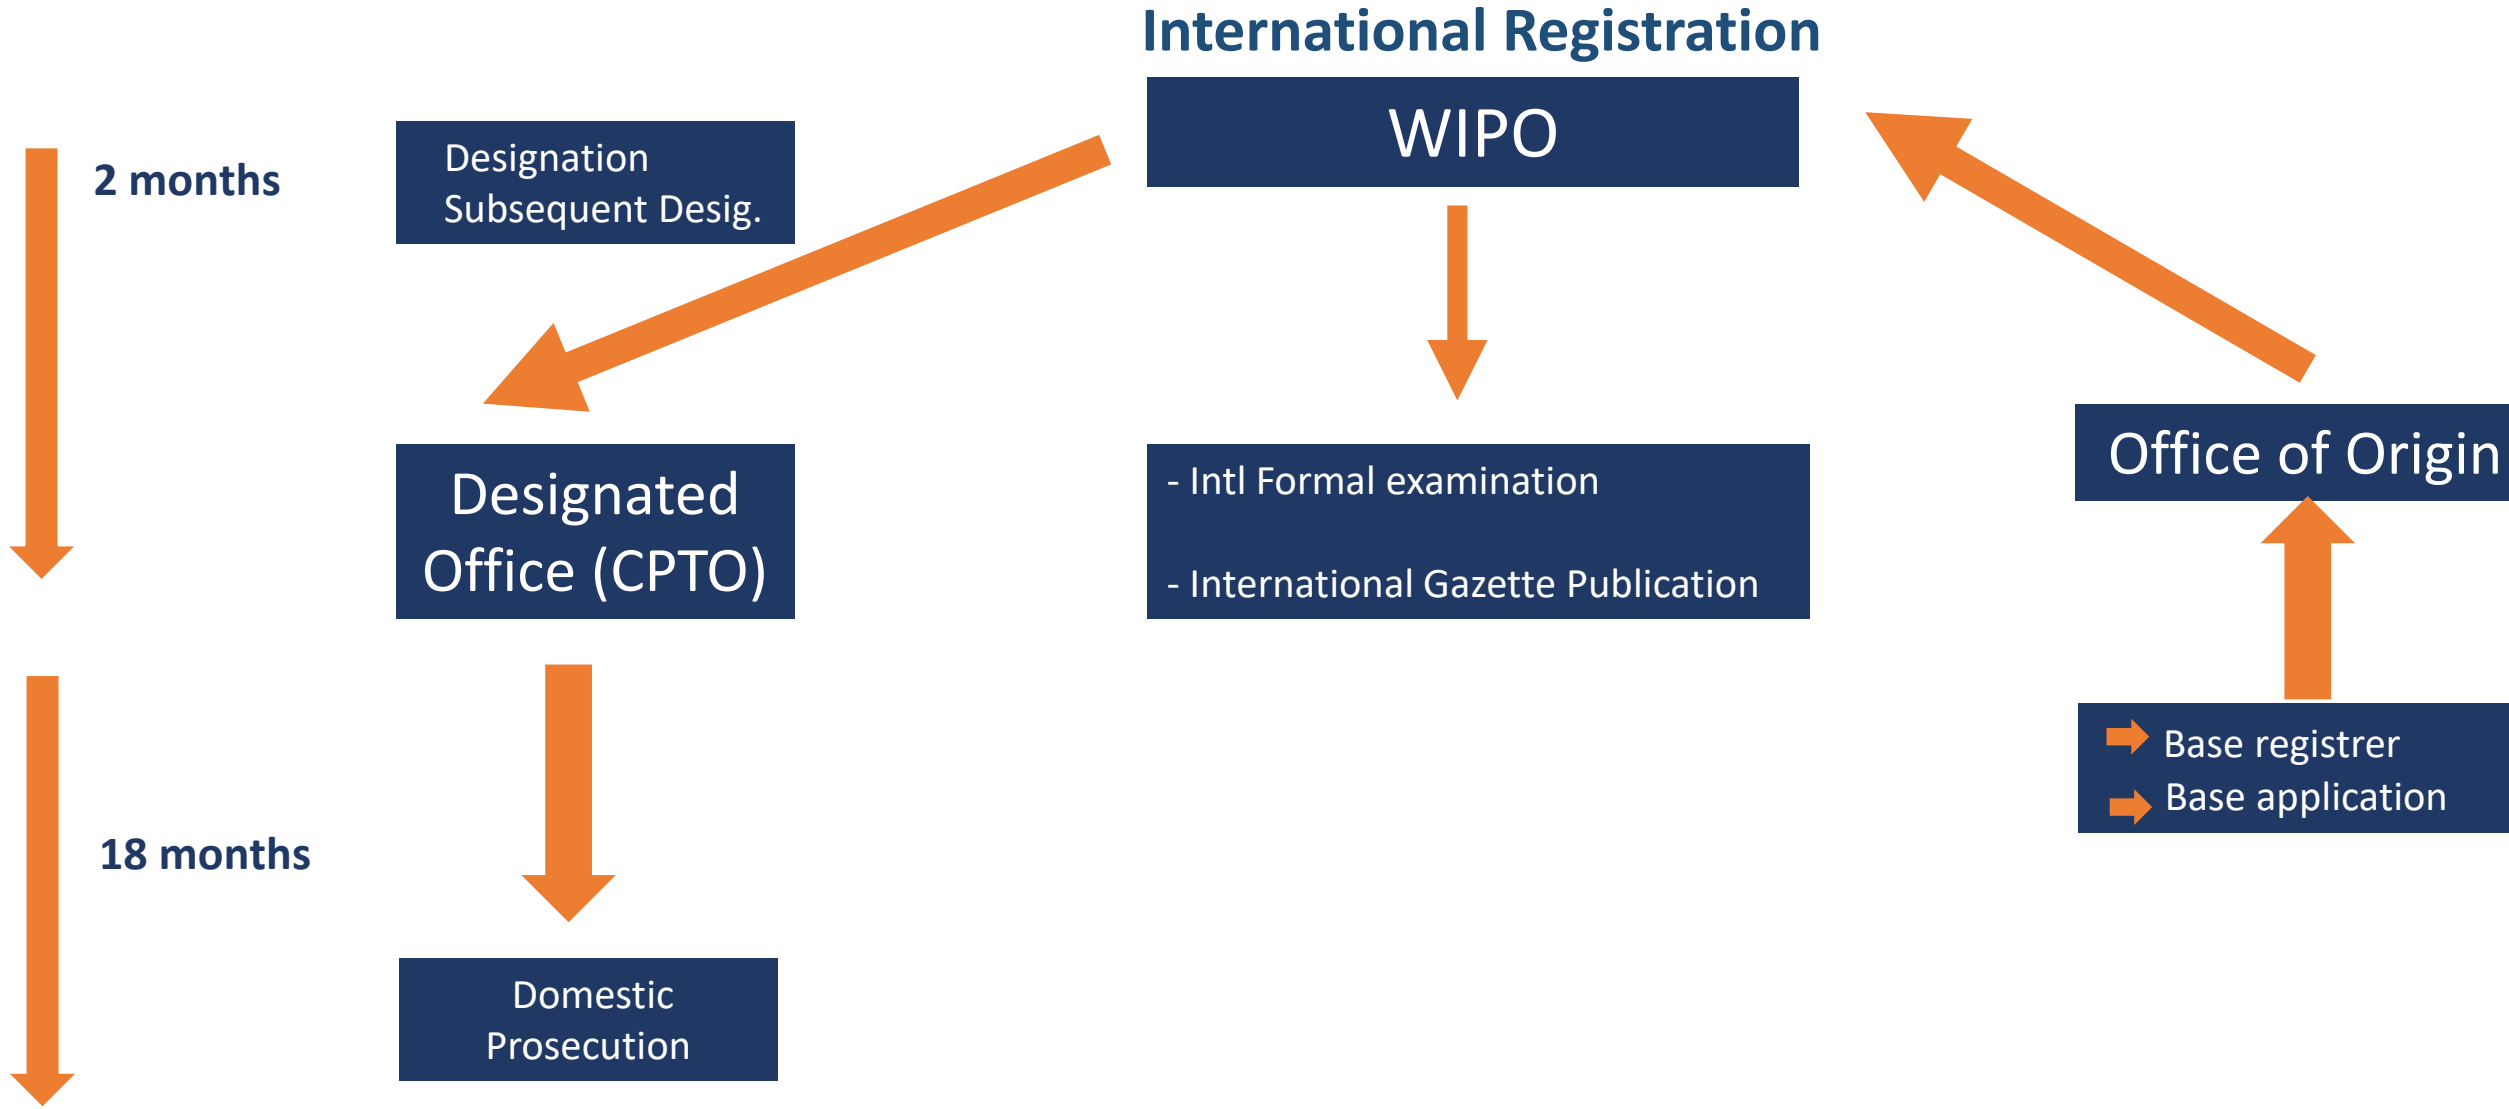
International Registration

WIPO

2 months

Designation
Subsequent Desig.

Designated Office (CPTO)

- Intl Formal examination

- International Gazette Publication

Office of Origin

Base registrer
Base application

18 months

Domestic Prosecution